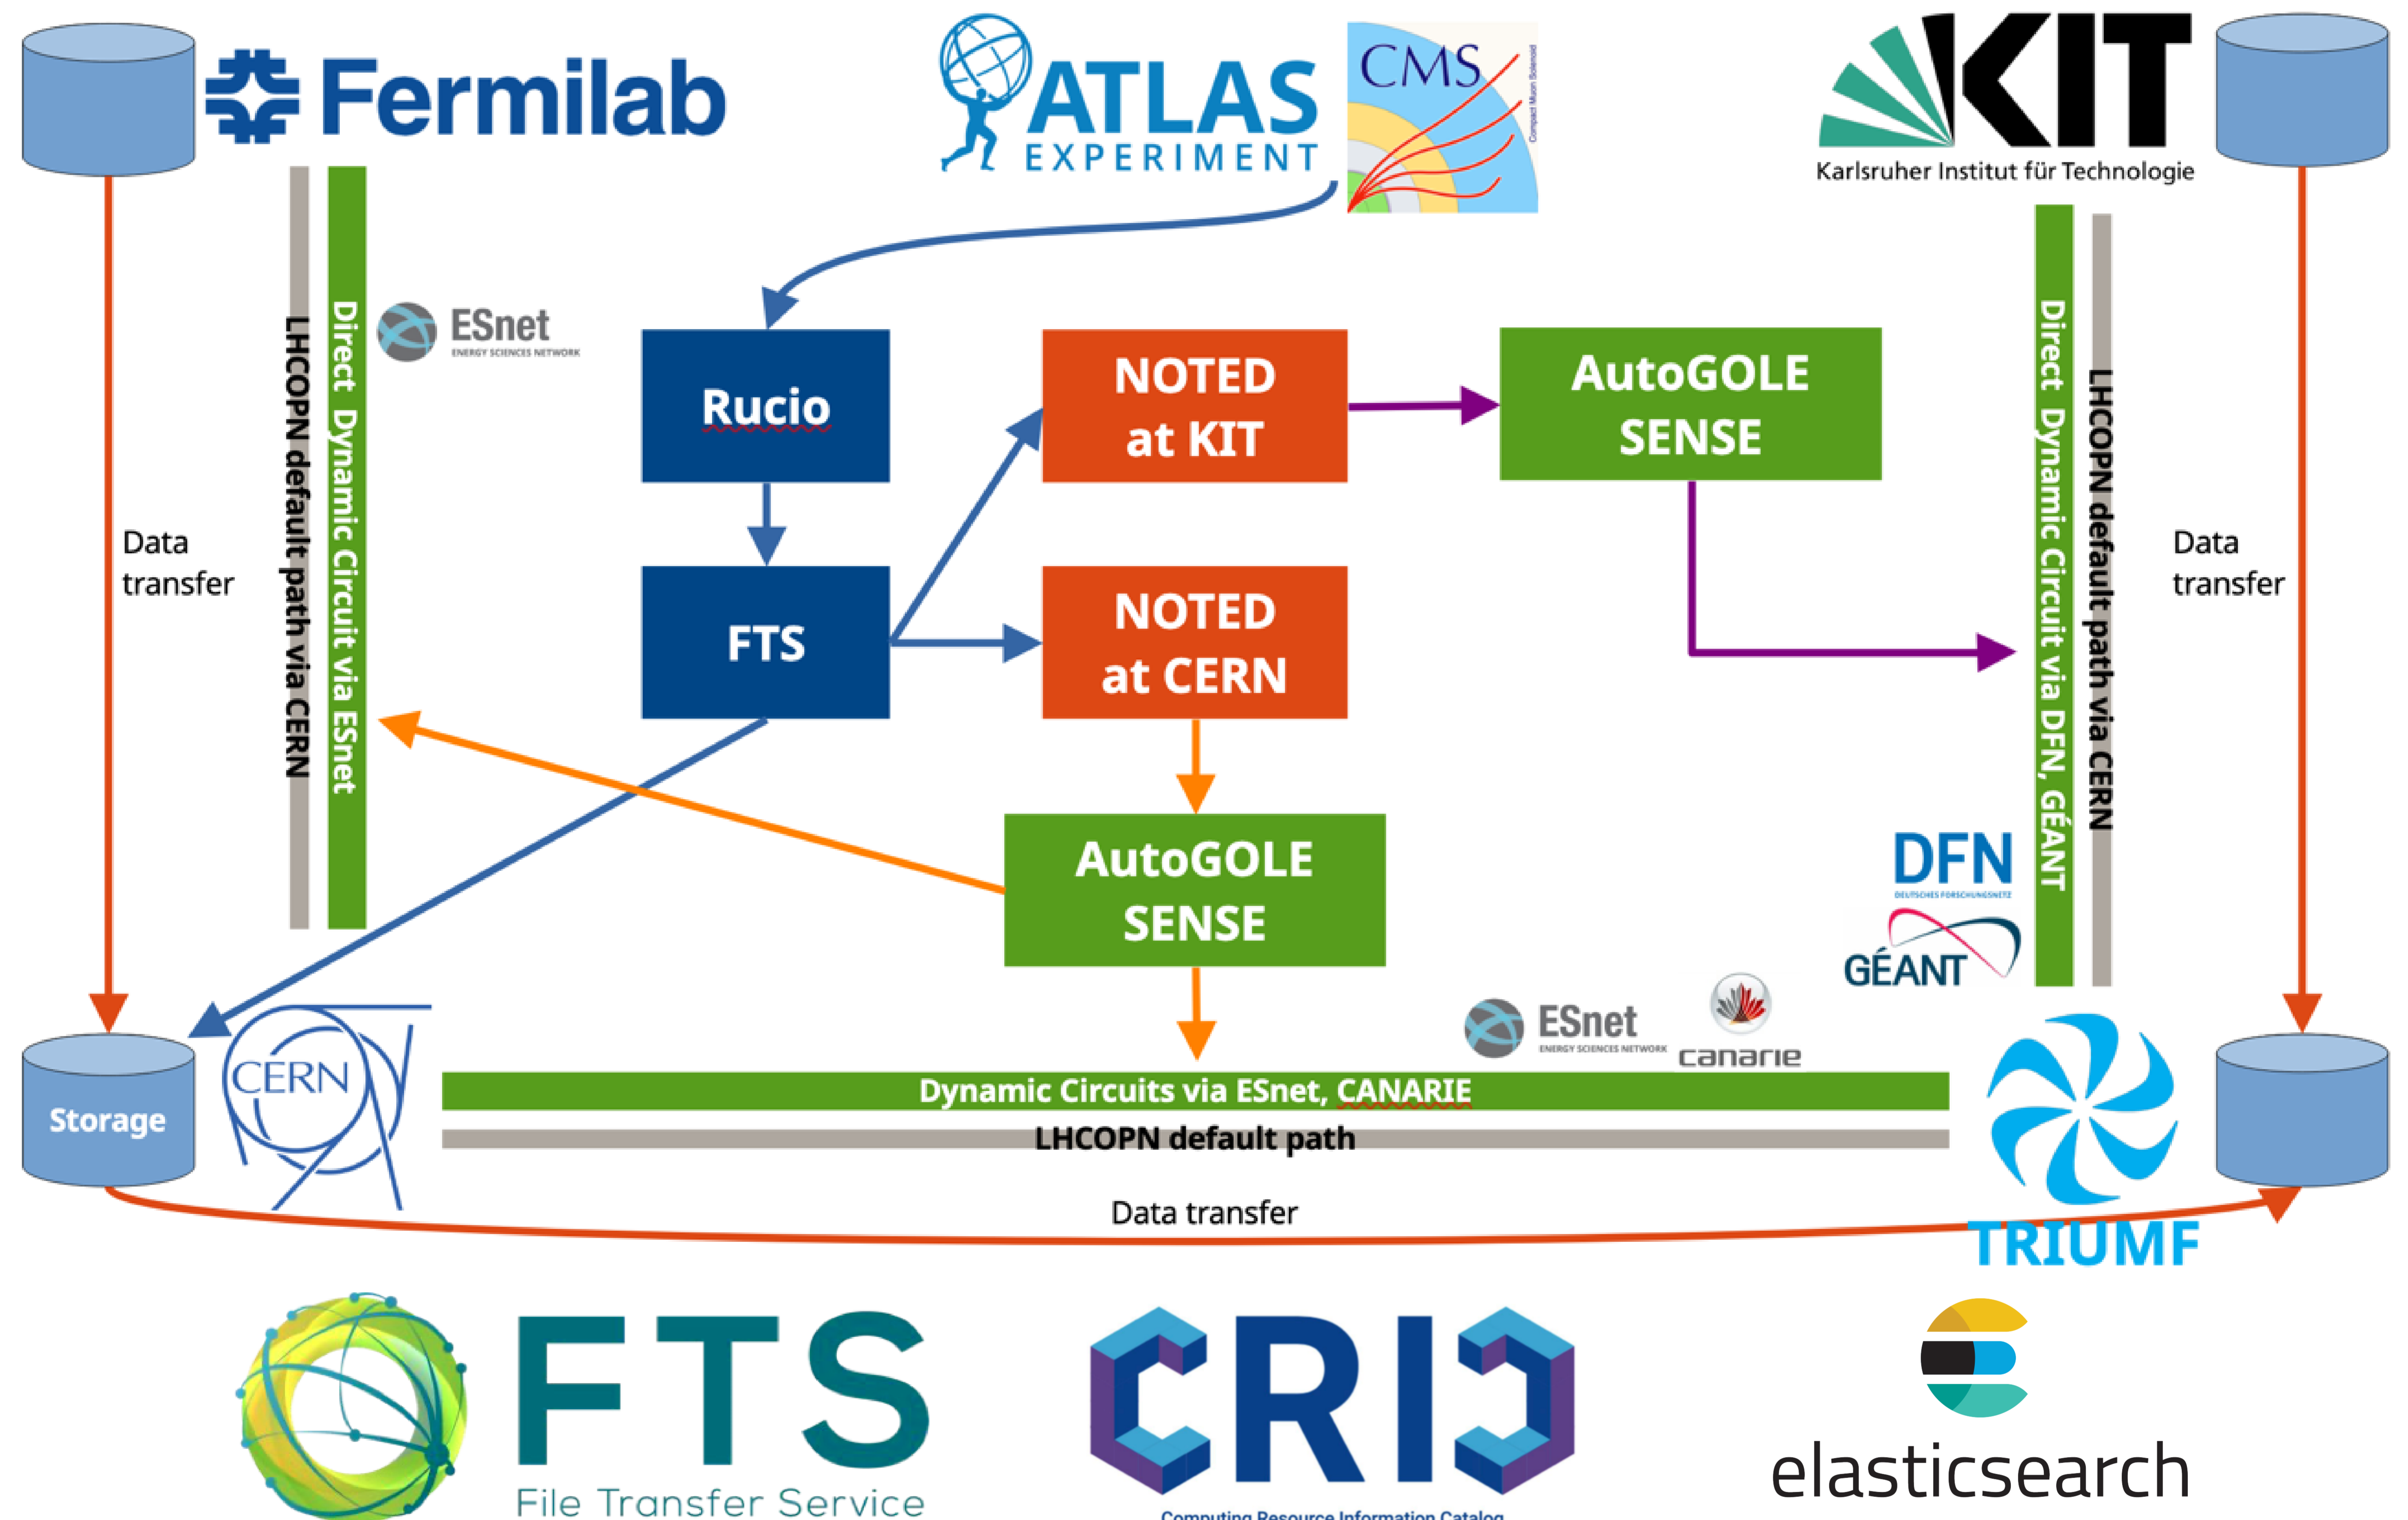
Fermilab

ATLAS EXPERIMENT

CMS

KIT
Karlsruher Institut für Technologie

LHCOPN default path via CERN

Direct Dynamic Circuit via ESnet

ESnet ENERGY SCIENCES NETWORK

Data transfer

Rucio

FTS

NOTED at KIT

NOTED at CERN

AutoGOLE SENSE

AutoGOLE SENSE

Direct Dynamic Circuit via DFN, GÉANT

LHCOPN default path via CERN

Data transfer

DFN DEUTSCHES FORSCHUNGSNETZ

GÉANT

ESnet ENERGY SCIENCES NETWORK

canarie

Storage

CERN

Dynamic Circuits via ESnet, CANARIE

LHCOPN default path

Data transfer

TRIUMF

FTS
File Transfer Service

CRIC
Computing Resource Information Catalog

elasticsearch